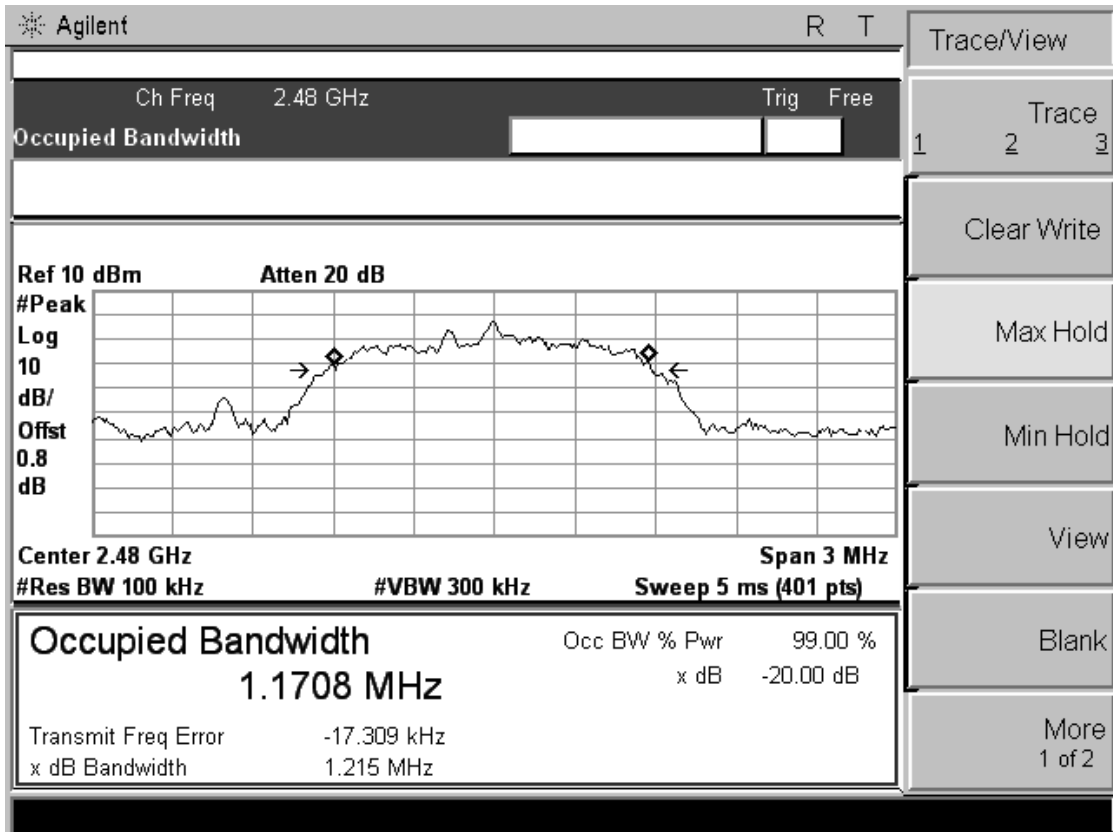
Agilent R T

Ch Freq 2.48 GHz Trig Free
Occupied Bandwidth

Ref 10 dBm Atten 20 dB
#Peak
Log
10
dB/
Offst
0.8
dB

Center 2.48 GHz Span 3 MHz
#Res BW 100 kHz #VBW 300 kHz Sweep 5 ms (401 pts)

Occupied Bandwidth
1.1708 MHz

Occ BW % Pwr 99.00 %
x dB -20.00 dB

Transmit Freq Error -17.309 kHz
x dB Bandwidth 1.215 MHz

Trace/View

Trace
1 2 3

Clear Write

Max Hold

Min Hold

View

Blank

More
1 of 2